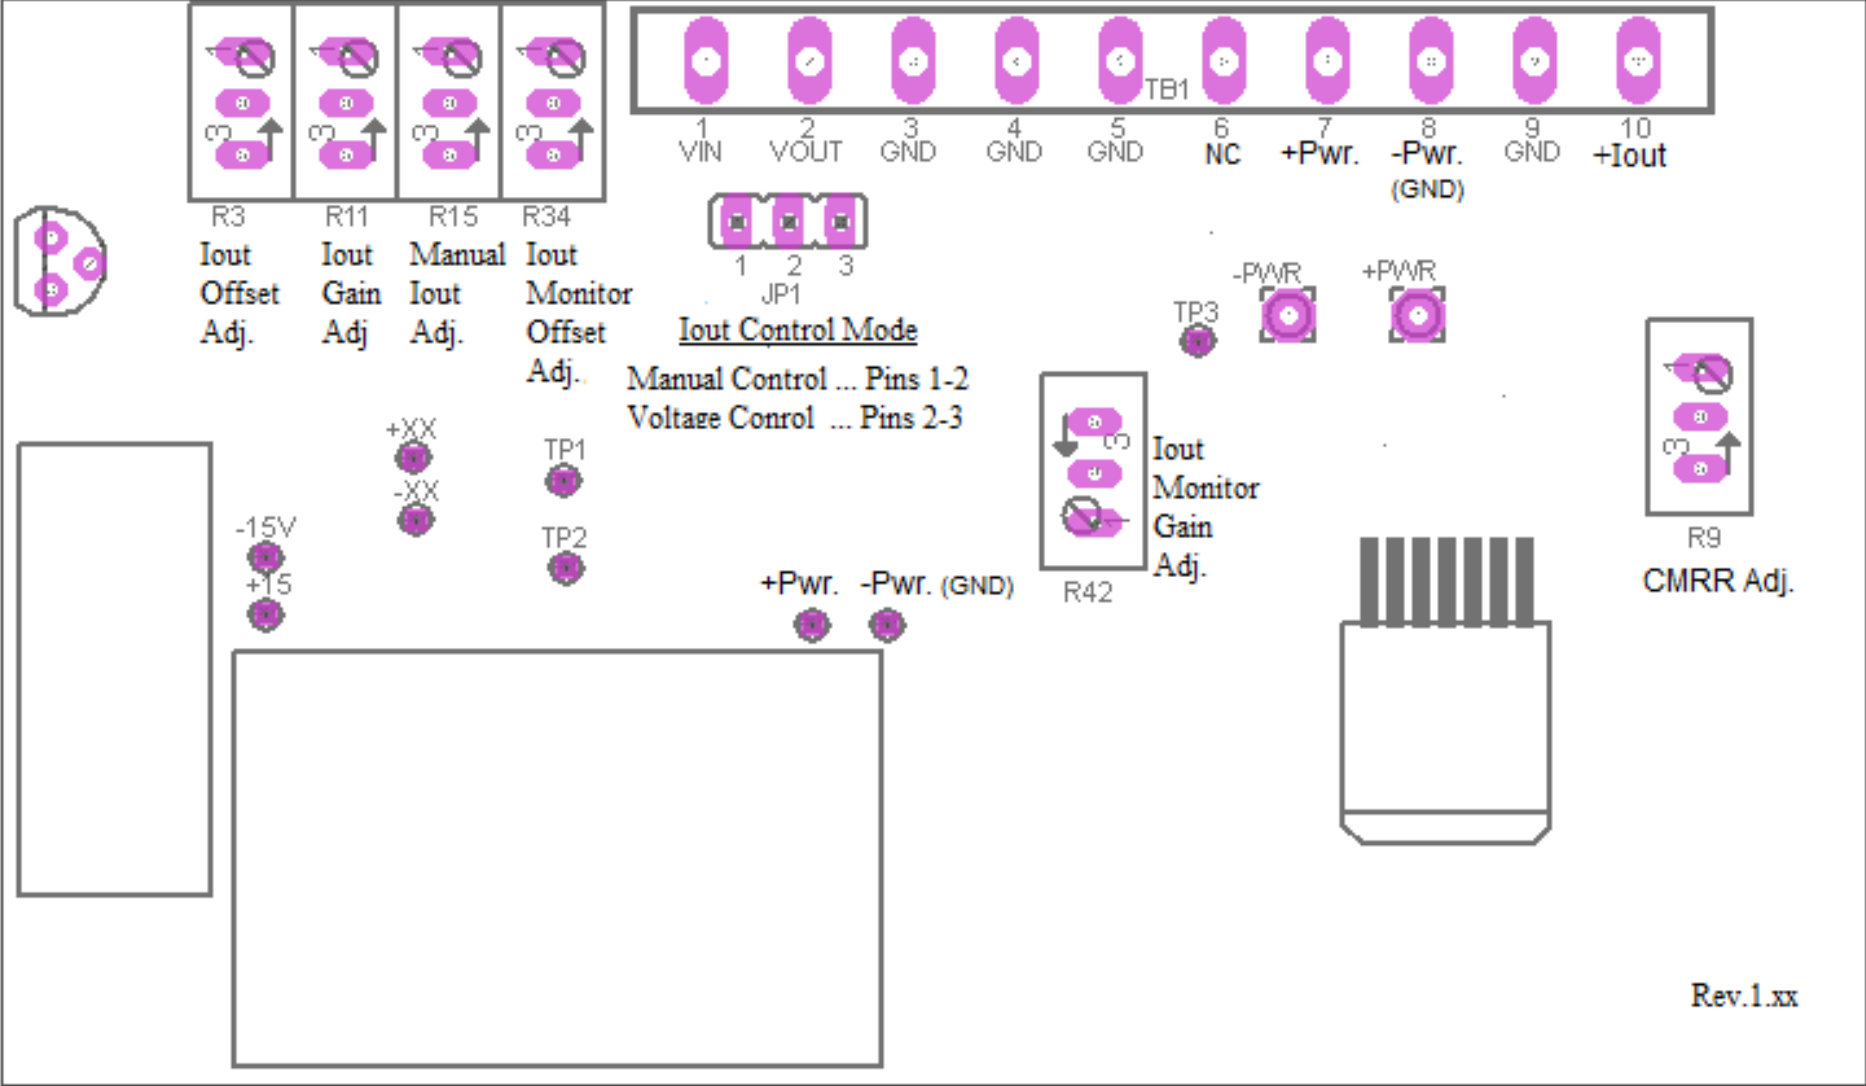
3 3 3 3

TB1

1 VIN
2 VOUT
3 GND
4 GND
5 GND
6 NC
7 +Pwr.
8 -Pwr. (GND)
9 GND
10 +Iout

R3 Iout Offset Adj.
R11 Iout Gain Adj
R15 Manual Iout Adj.
R34 Iout Monitor Offset Adj.

1 2 3
JP1
Iout Control Mode
Manual Control ... Pins 1-2
Voltage Conrol ... Pins 2-3

-PWR
+PWR
TP3

3
3

Iout Monitor Gain Adj.
R42

R9
CMRR Adj.

+XX
-XX
TP1
TP2
-15V
+15
+Pwr.
-Pwr. (GND)

Rev.1.xx